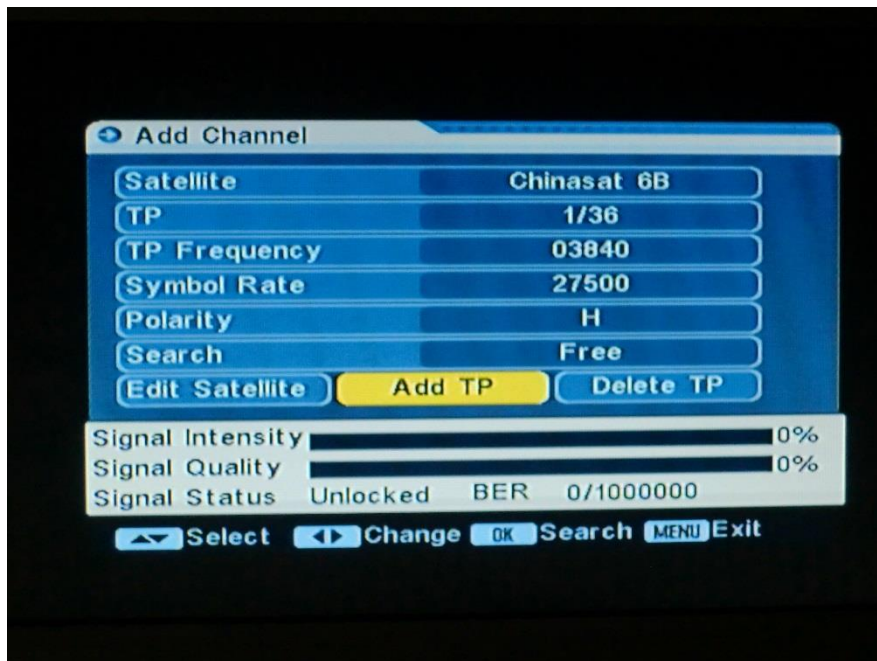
Add Channel

| | |
|---|---|
| Satellite | Chinasat 6B |
| TP | 1/36 |
| TP Frequency | 03840 |
| Symbol Rate | 27500 |
| Polarity | H |
| Search | Free |

Edit Satellite   Add TP   Delete TP

Signal Intensity 0%
Signal Quality 0%
Signal Status Unlocked BER 0/1000000

Select Change OK Search MENU Exit